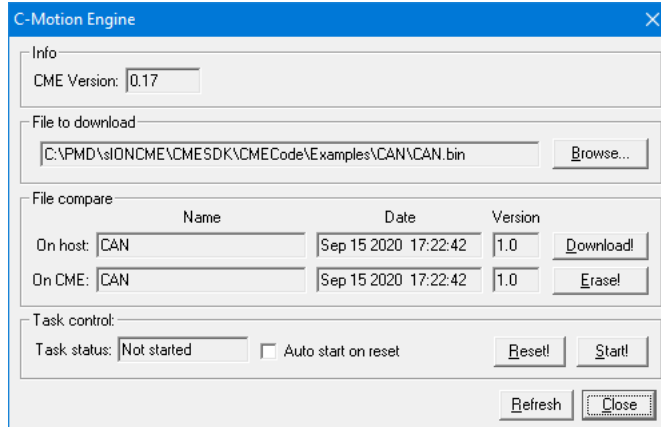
C-Motion Engine

Info
CME Version: 0.17

File to download
C:\PMD\sIONCME\CMESDK\CMECode\Examples\CAN\CAN.bin
Browse...

File compare

| | Name | Date | Version | |
|---|---|---|---|---|
| On host: | CAN | Sep 15 2020 17:22:42 | 1.0 | Download! |
| On CME: | CAN | Sep 15 2020 17:22:42 | 1.0 | Erase! |

Task control:
Task status: Not started
Auto start on reset
Reset!
Start!

Refresh
Close